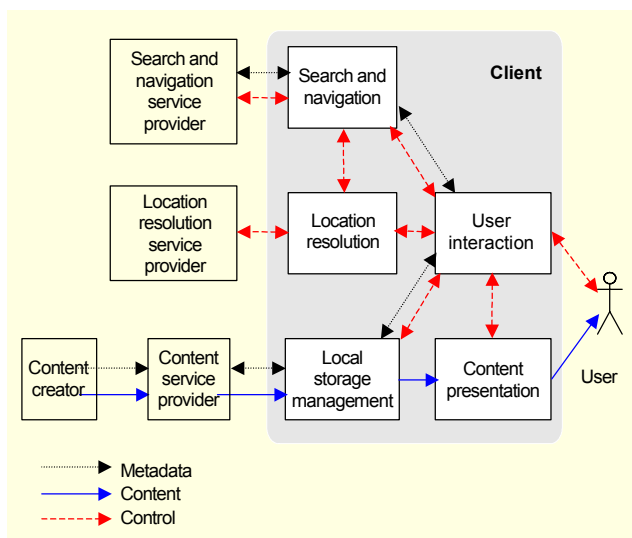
Search and navigation service provider

Search and navigation

Client

Location resolution service provider

Location resolution

User interaction

Content creator

Content service provider

Local storage management

Content presentation

User

Metadata
Content
Control